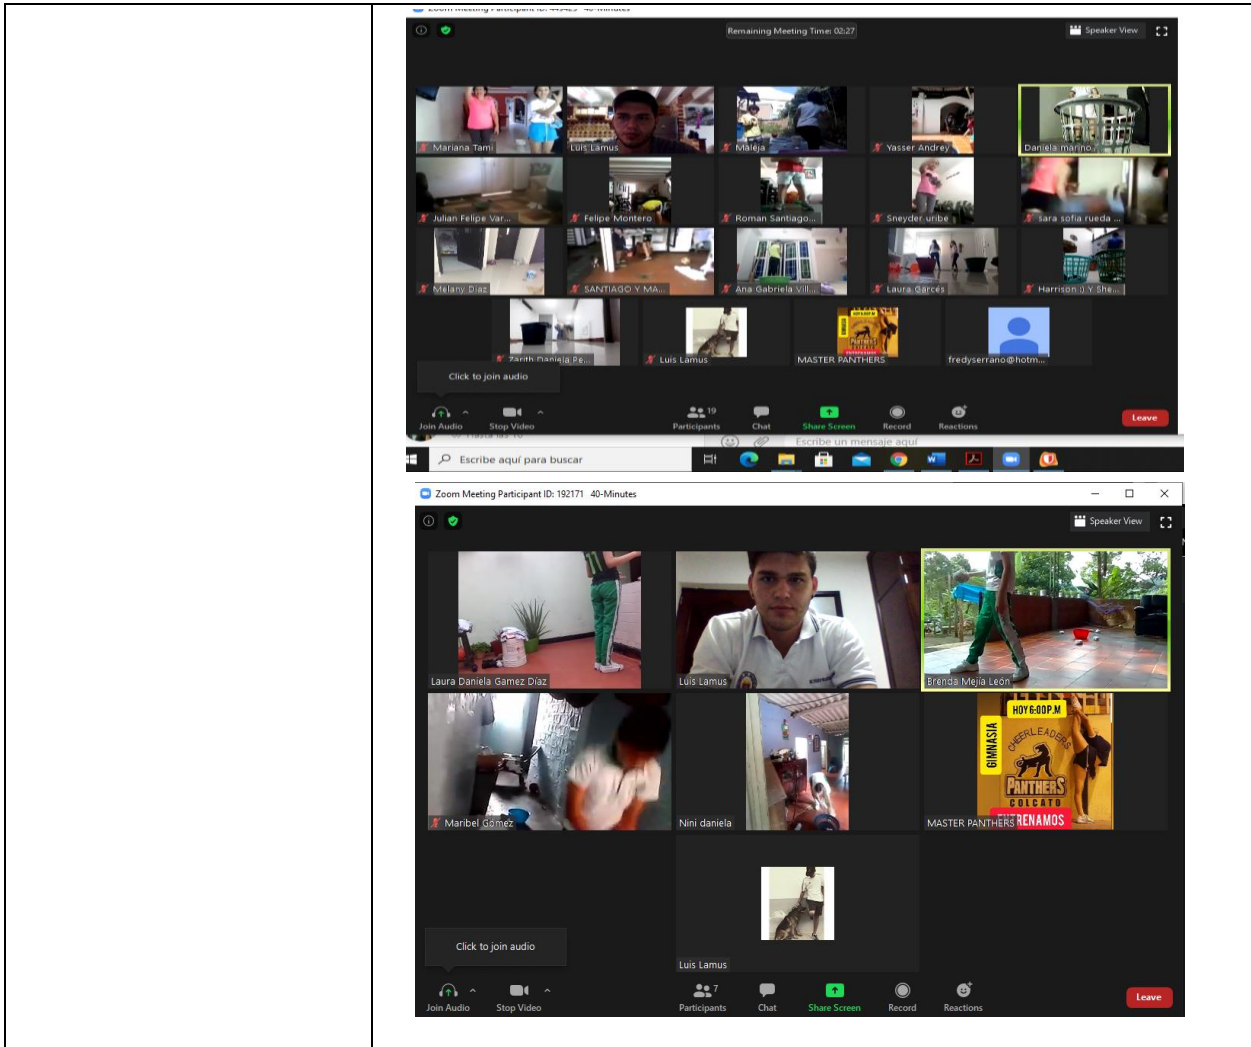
Remaining Meeting Time: 02:27

Speaker View

Mariana Tami
Luis Lamus
Maleja
Yasser Andrey
Daniela marino
Julian Felipe Var...
Felipe Montero
Roman Santiago...
Sneyder uribe
sara sofia rueda ...
Melany Diaz
SANTIAGO Y MA...
Ana Gabriela Vill...
Laura Garces
Harrison :) Y She...
Zarith Daniela Pe...
Luis Lamus
MASTER PANTHERS
fredyserrano@hotm...

Click to join audio

Join Audio
Stop Video
19
Participants
Chat
Share Screen
Record
Reactions
Leave

Escribe un mensaje aquí

Escribe aquí para buscar

Zoom Meeting Participant ID: 192171 40-Minutes

Speaker View

Laura Daniela Gamez Díaz
Luis Lamus
Brenda Mejía León
Maribel Gomez
Nini daniela
HOY 6:00P.M
GIMNASIA
CHEERLEADERS
PANTHERS
COLCATO
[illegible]RENAMOS
MASTER PANTHERS
Luis Lamus

Click to join audio

Join Audio
Stop Video
7
Participants
Chat
Share Screen
Record
Reactions
Leave